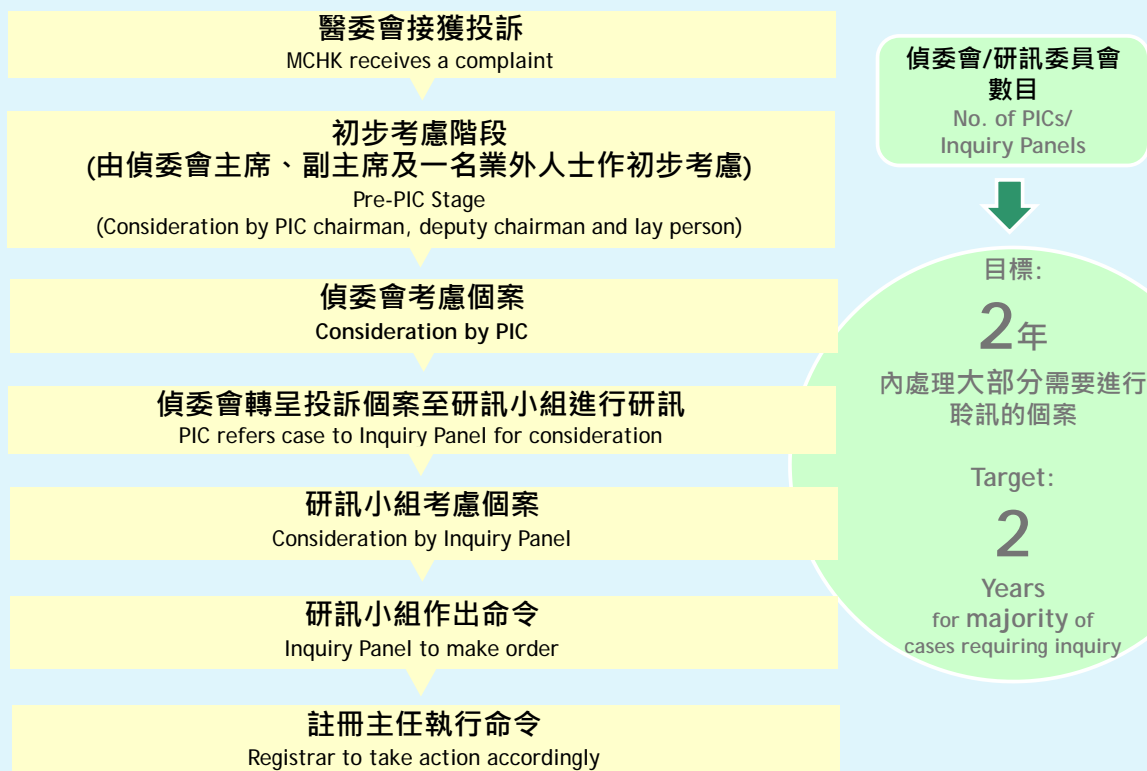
醫委會接獲投訴
MCHK receives a complaint

初步考慮階段
(由偵委會主席、副主席及一名業外人士作初步考慮)
Pre-PIC Stage
(Consideration by PIC chairman, deputy chairman and lay person)

偵委會考慮個案
Consideration by PIC

偵委會轉呈投訴個案至研訊小組進行研訊
PIC refers case to Inquiry Panel for consideration

研訊小組考慮個案
Consideration by Inquiry Panel

研訊小組作出命令
Inquiry Panel to make order

註冊主任執行命令
Registrar to take action accordingly

偵委會/研訊委員會數目
No. of PICs/ Inquiry Panels

目標:
2年
內處理大部分需要進行聆訊的個案

Target:
2
Years
for majority of cases requiring inquiry